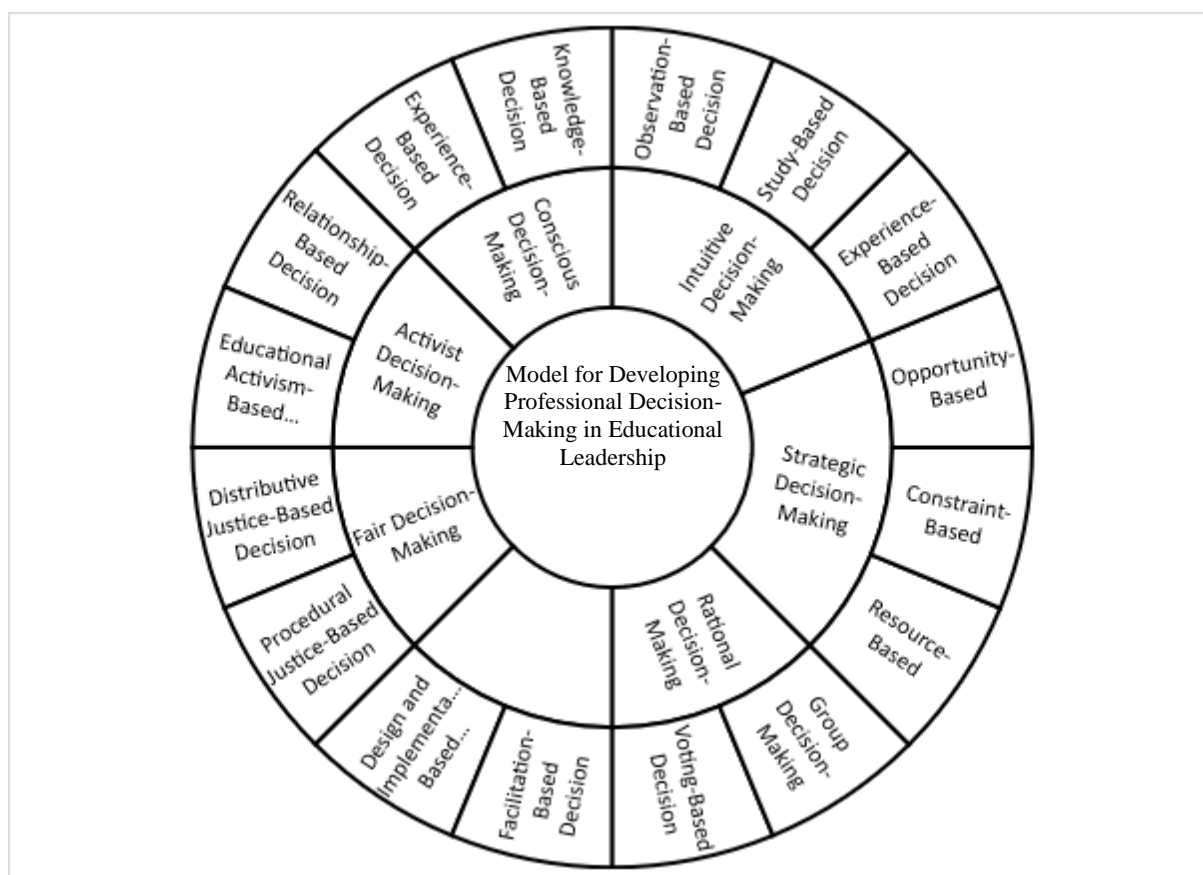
Model for Developing Professional Decision-Making in Educational Leadership

Conscious Decision-Making

Knowledge-Based Decision

Experience-Based Decision

Intuitive Decision-Making

Observation-Based Decision

Study-Based Decision

Experience-Based Decision

Strategic Decision-Making

Opportunity-Based

Constraint-Based

Resource-Based

Rational Decision-Making

Group Decision-Making

Voting-Based Decision

Facilitation-Based Decision

Design and Implementa... Based...

Fair Decision-Making

Procedural Justice-Based Decision

Distributive Justice-Based Decision

Activist Decision-Making

Educational Activism-Based...

Relationship-Based Decision